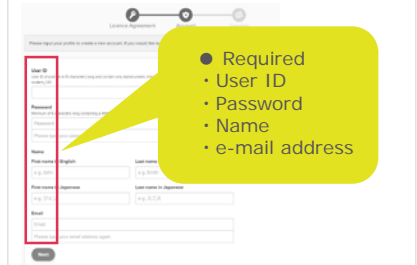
Licence Agreement

Please input your profile to create a new account. If you would like to

User ID

Password

Name

First name in English

Last name in English

e.g. John

e.g. Smith

First name in Japanese

Last name in Japanese

Email

Email

Please input your email address again

Next

● Required
・User ID
・Password
・Name
・e-mail address